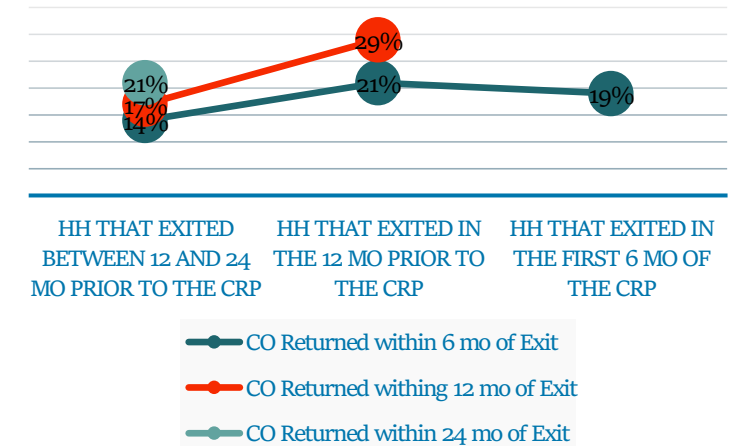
21%
17%
14%
29%
21%
19%

HH THAT EXITED BETWEEN 12 AND 24 MO PRIOR TO THE CRP

HH THAT EXITED IN THE 12 MO PRIOR TO THE CRP

HH THAT EXITED IN THE FIRST 6 MO OF THE CRP

CO Returned within 6 mo of Exit
CO Returned withing 12 mo of Exit
CO Returned within 24 mo of Exit